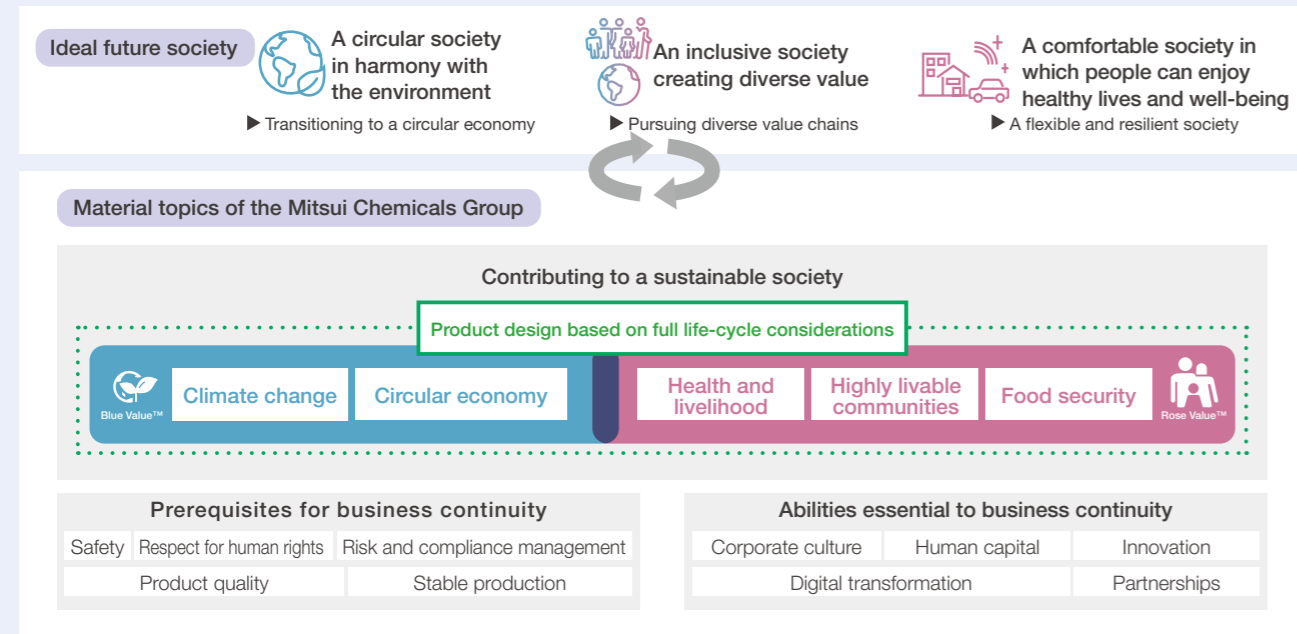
Ideal future society

A circular society in harmony with the environment
▶ Transitioning to a circular economy

An inclusive society creating diverse value
▶ Pursuing diverse value chains

A comfortable society in which people can enjoy healthy lives and well-being
▶ A flexible and resilient society

Material topics of the Mitsui Chemicals Group

Contributing to a sustainable society

Product design based on full life-cycle considerations

Blue Value™
Climate change
Circular economy

Health and livelihood
Highly livable communities
Food security
Rose Value™

Prerequisites for business continuity

| Safety | Respect for human rights | Risk and compliance management |
|---|---|---|
| Product quality | | Stable production |

Abilities essential to business continuity

| Corporate culture | Human capital | Innovation |
|---|---|---|
| Digital transformation | | Partnerships |